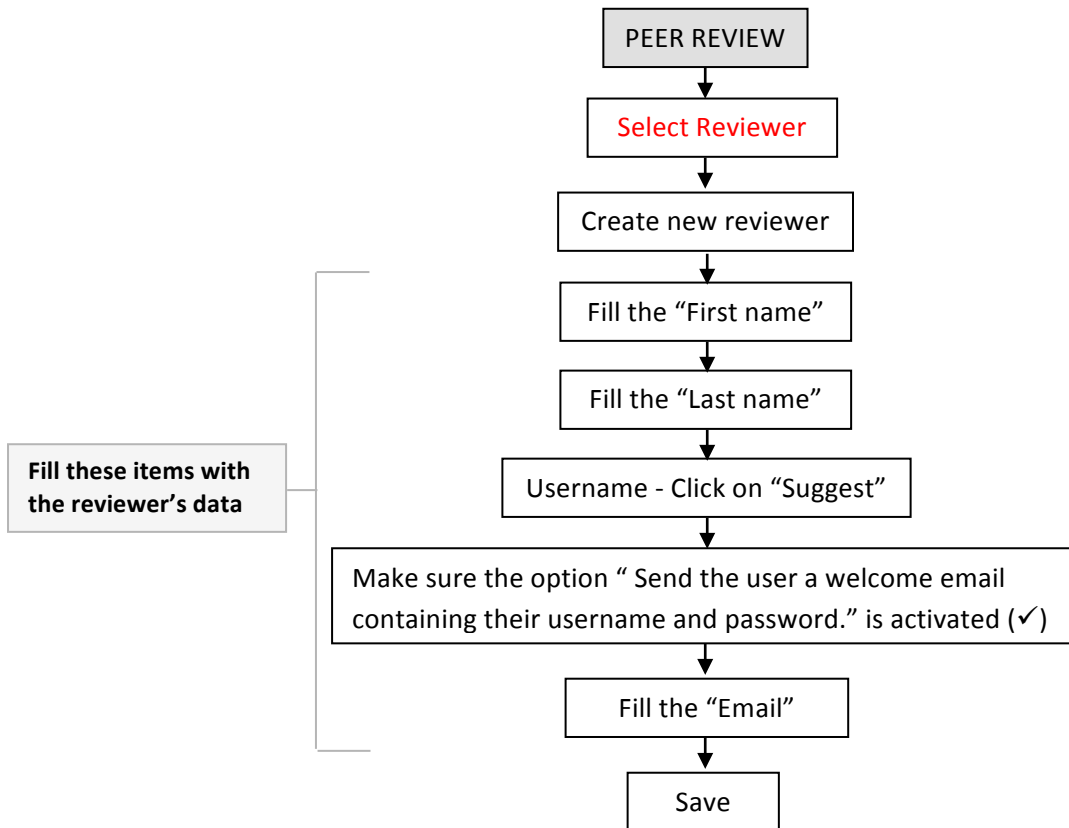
PEER REVIEW

Select Reviewer

Create new reviewer

Fill these items with the reviewer's data

Fill the "First name"

Fill the "Last name"

Username - Click on "Suggest"

Make sure the option " Send the user a welcome email containing their username and password." is activated (✓)

Fill the "Email"

Save